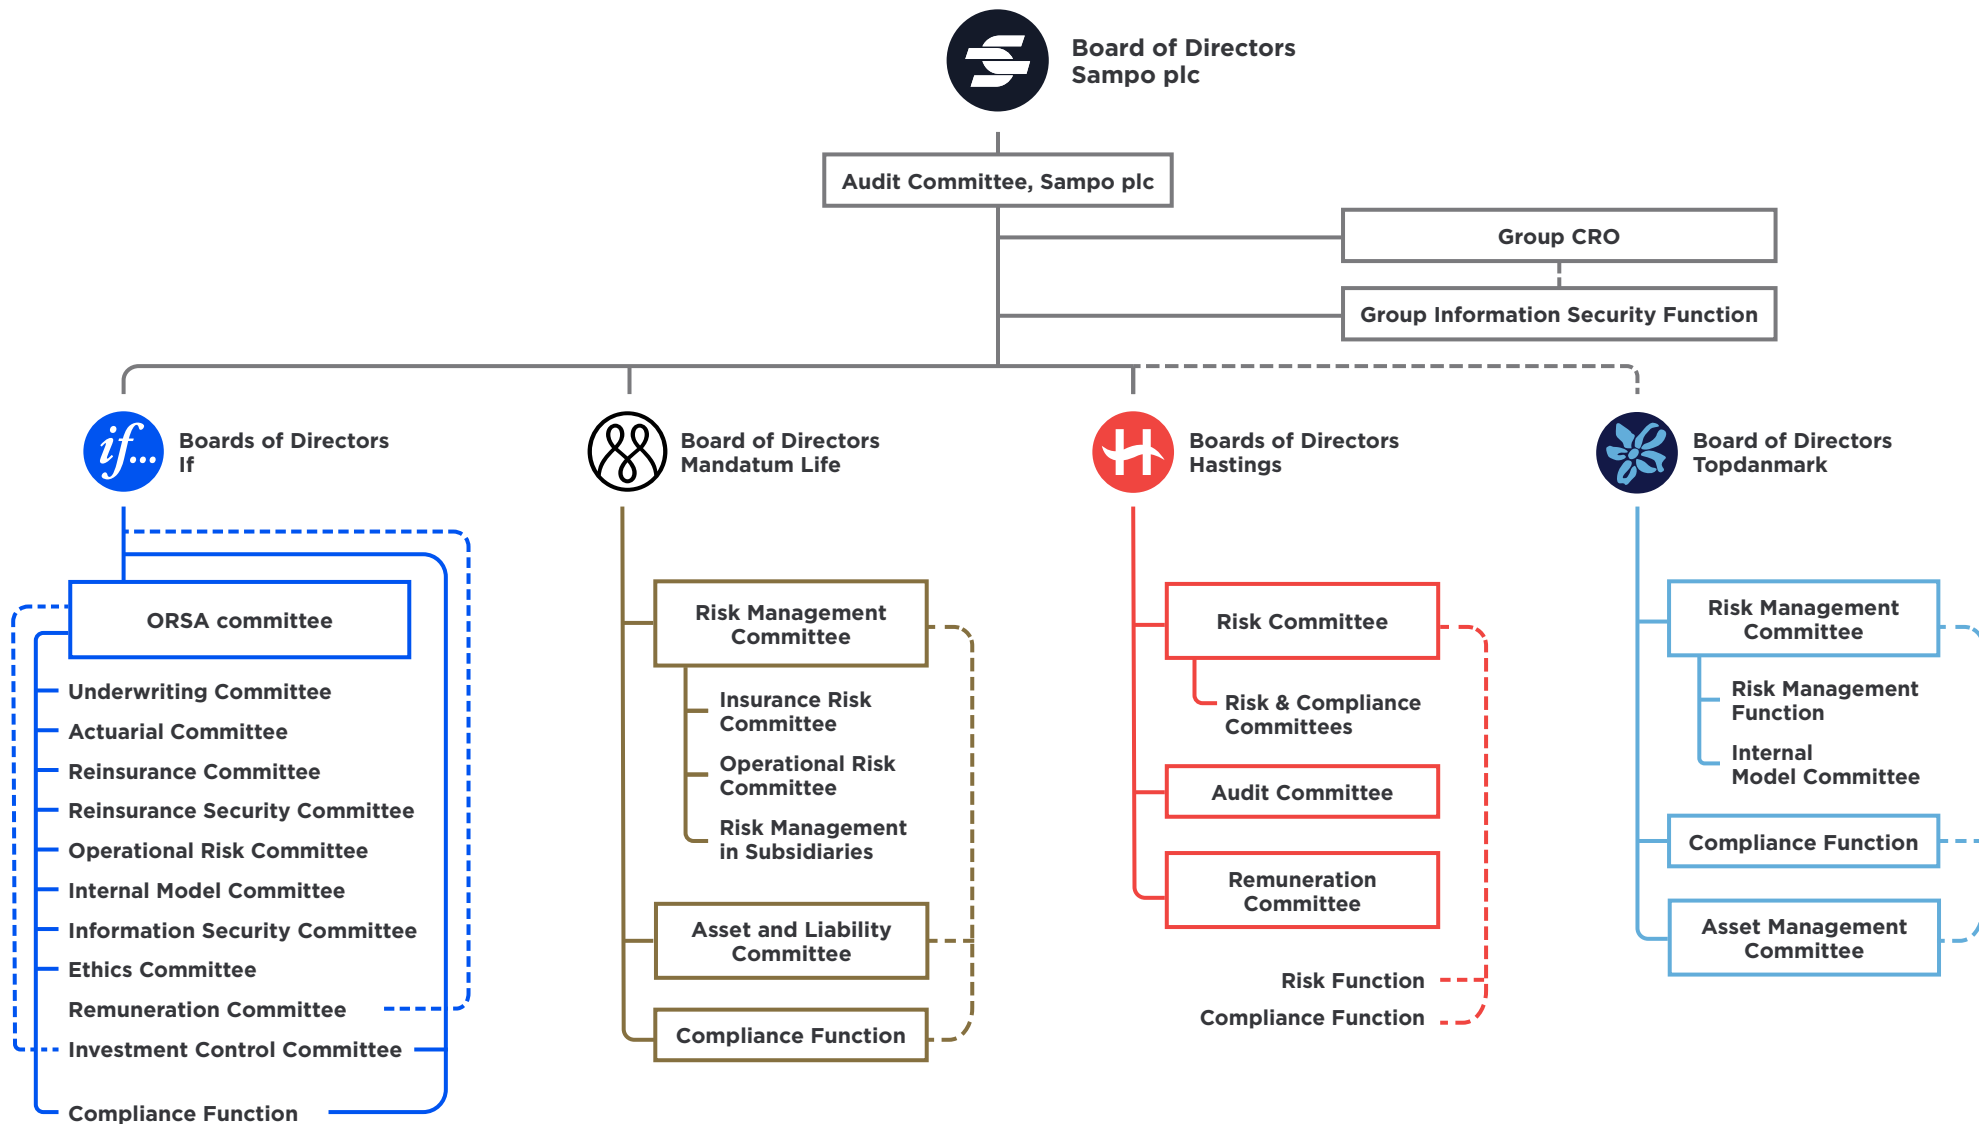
Board of Directors
Sampo plc

Audit Committee, Sampo plc

Group CRO

Group Information Security Function

if...

Boards of Directors
If

ORSA committee

Underwriting Committee
Actuarial Committee
Reinsurance Committee
Reinsurance Security Committee
Operational Risk Committee
Internal Model Committee
Information Security Committee
Ethics Committee
Remuneration Committee
Investment Control Committee
Compliance Function

Board of Directors
Mandatum Life

Risk Management Committee

Insurance Risk Committee
Operational Risk Committee
Risk Management in Subsidiaries

Asset and Liability Committee

Compliance Function

Boards of Directors
Hastings

Risk Committee

Risk & Compliance Committees

Audit Committee

Remuneration Committee

Risk Function
Compliance Function

Board of Directors
Topdanmark

Risk Management Committee

Risk Management Function
Internal Model Committee

Compliance Function

Asset Management Committee